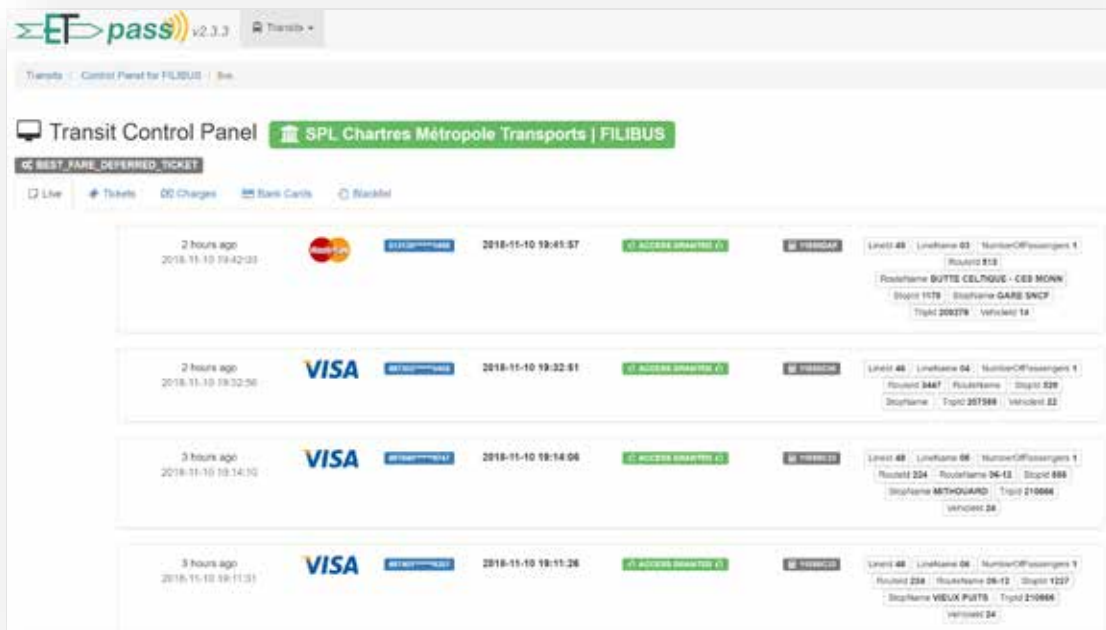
ET pass v2.3.3 Transits ▾

Transits / Control Panel for FILIBUS / live

Transit Control Panel SPL Chartres Métropole Transports | FILIBUS

BEST_FARE_DEFERRED_TICKET

Live Tickets Charges Bank Cards Blacklist

2 hours ago
2018-11-10 19:42:03

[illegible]

2018-11-10 19:41:57

ACCESS GRANTED

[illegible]

LineId 49 LineName 03 NumberOfPassengers 1
RouteId 513
RouteName BUTTE CELTIQUE - CES MONN
StopId 1170 StopName GARE SNCF
TripId 209379 VehicleId 14

2 hours ago
2018-11-10 19:32:56

VISA

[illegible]

2018-11-10 19:32:51

ACCESS GRANTED

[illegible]

LineId 46 LineName 04 NumberOfPassengers 1
RouteId 3447 RouteName StopId 320
StopName TripId 207589 VehicleId 22

3 hours ago
2018-11-10 19:14:10

VISA

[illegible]

2018-11-10 19:14:06

ACCESS GRANTED

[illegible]

LineId 48 LineName 06 NumberOfPassengers 1
RouteId 224 RouteName 06-12 StopId 888
StopName MITHOUARD TripId 210866
VehicleId 24

3 hours ago
2018-11-10 19:11:31

VISA

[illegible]

2018-11-10 19:11:26

ACCESS GRANTED

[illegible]

LineId 48 LineName 06 NumberOfPassengers 1
RouteId 224 RouteName 06-12 StopId 1237
StopName VIEUX PUITS TripId 210866
VehicleId 24